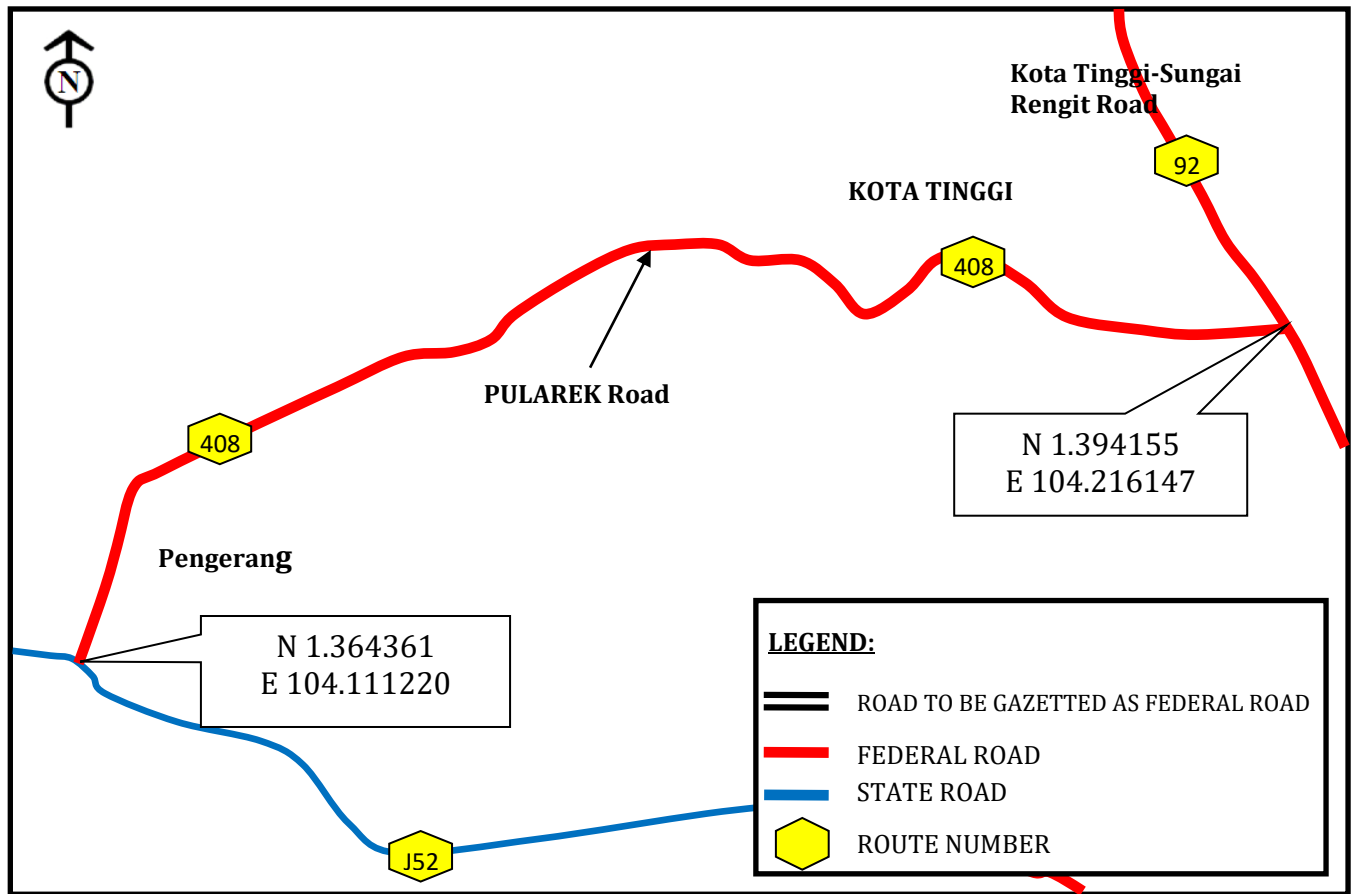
N

Kota Tinggi-Sungai Rengit Road

92

KOTA TINGGI

408

PULAREK Road

N 1.394155
E 104.216147

408

Pengerang

N 1.364361
E 104.111220

J52

LEGEND:

ROAD TO BE GAZETTED AS FEDERAL ROAD

FEDERAL ROAD

STATE ROAD

ROUTE NUMBER